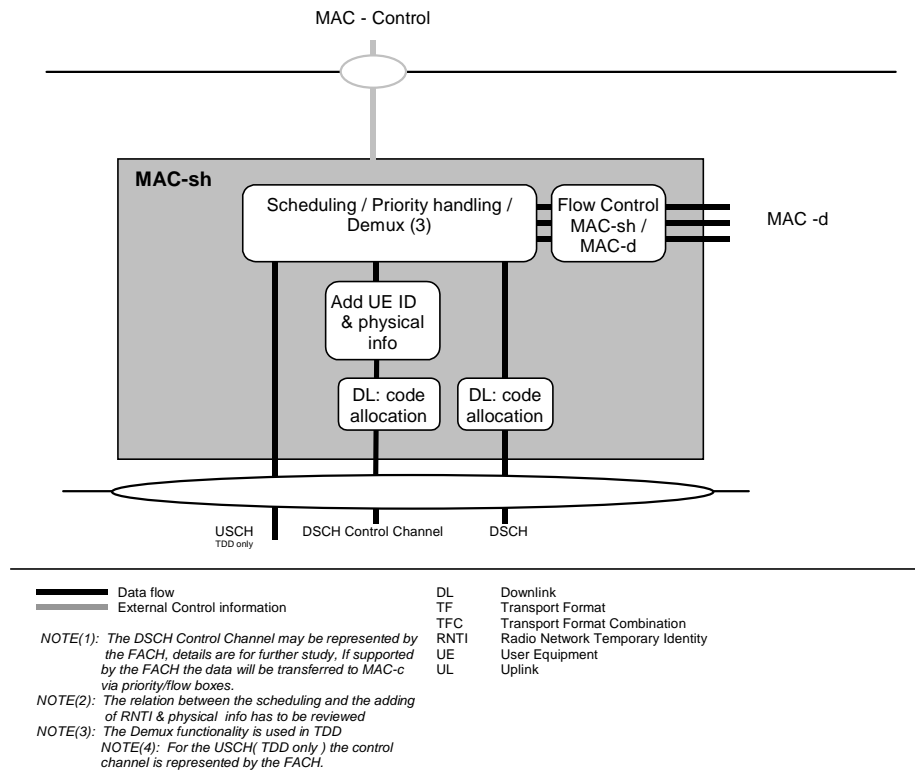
MAC - Control

MAC-sh

Scheduling / Priority handling / Demux (3)

Flow Control MAC-sh / MAC-d

MAC -d

Add UE ID & physical info

DL: code allocation

DL: code allocation

USCH
TDD only

DSCH Control Channel

DSCH

Data flow
External Control information

NOTE(1): The DSCH Control Channel may be represented by the FACH, details are for further study, If supported by the FACH the data will be transferred to MAC-c via priority/flow boxes.
NOTE(2): The relation between the scheduling and the adding of RNTI & physical info has to be reviewed
NOTE(3): The Demux functionality is used in TDD
NOTE(4): For the USCH( TDD only ) the control channel is represented by the FACH.

| | |
|---|---|
| DL | Downlink |
| TF | Transport Format |
| TFC | Transport Format Combination |
| RNTI | Radio Network Temporary Identity |
| UE | User Equipment |
| UL | Uplink |